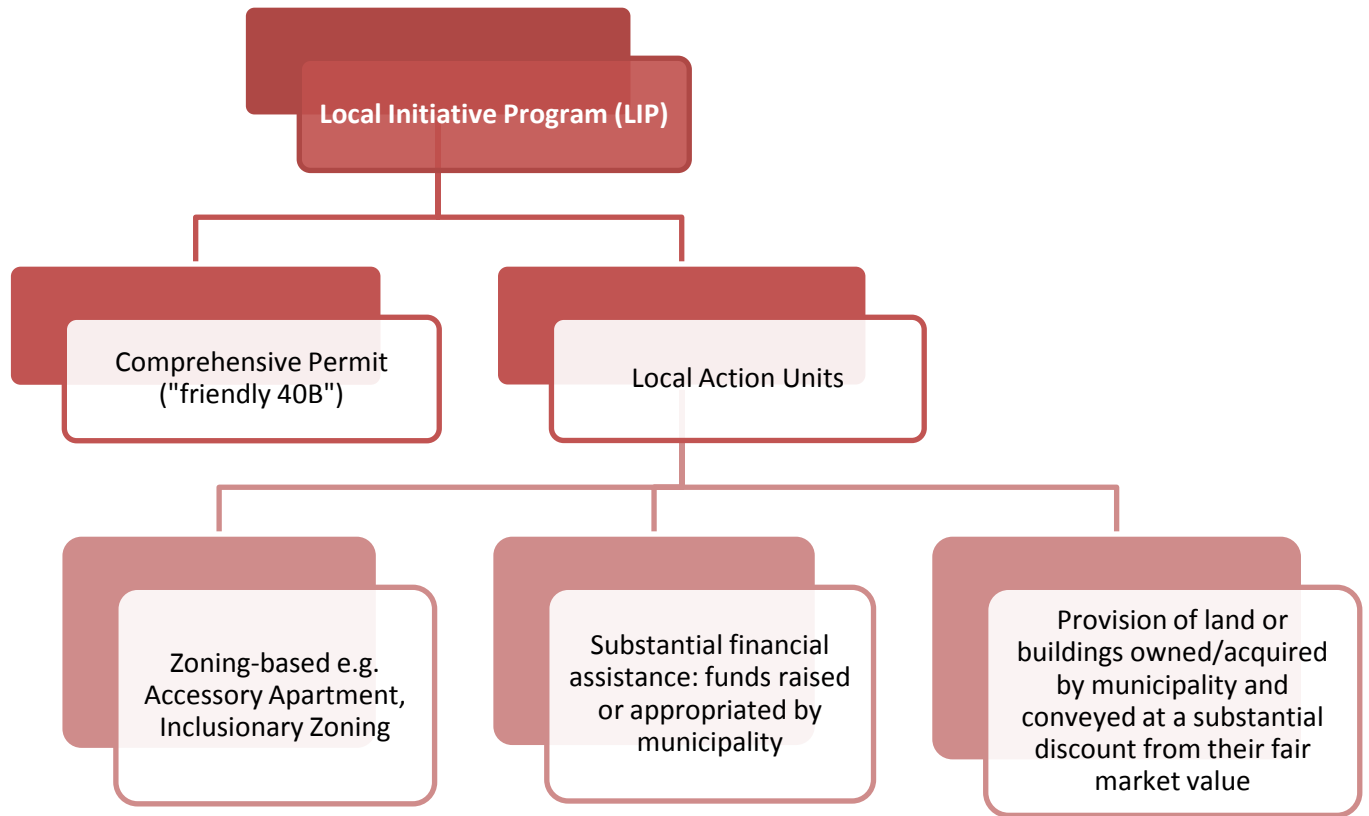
Local Initiative Program (LIP)

Comprehensive Permit ("friendly 40B")

Local Action Units

Zoning-based e.g. Accessory Apartment, Inclusionary Zoning

Substantial financial assistance: funds raised or appropriated by municipality

Provision of land or buildings owned/acquired by municipality and conveyed at a substantial discount from their fair market value